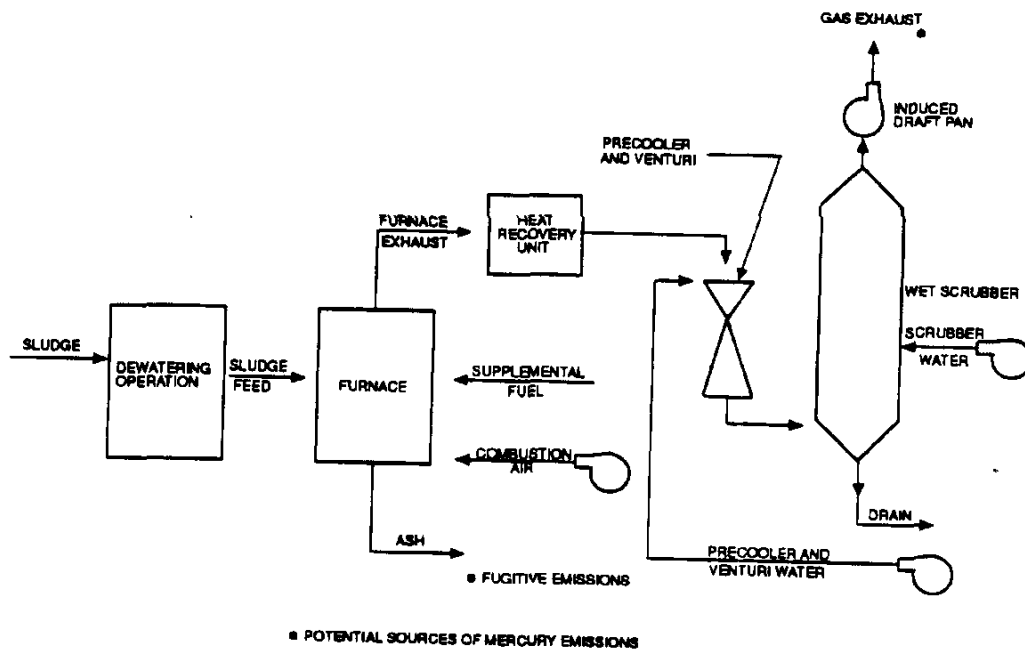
GAS EXHAUST •

INDUCED DRAFT FAN

PRECOOLER AND VENTURI

FURNACE EXHAUST

HEAT RECOVERY UNIT

WET SCRUBBER

SCRUBBER WATER

SLUDGE

DEWATERING OPERATION

SLUDGE FEED

FURNACE

SUPPLEMENTAL FUEL

COMBUSTION AIR

DRAIN

ASH

PRECOOLER AND VENTURI WATER

• FUGITIVE EMISSIONS

• POTENTIAL SOURCES OF MERCURY EMISSIONS